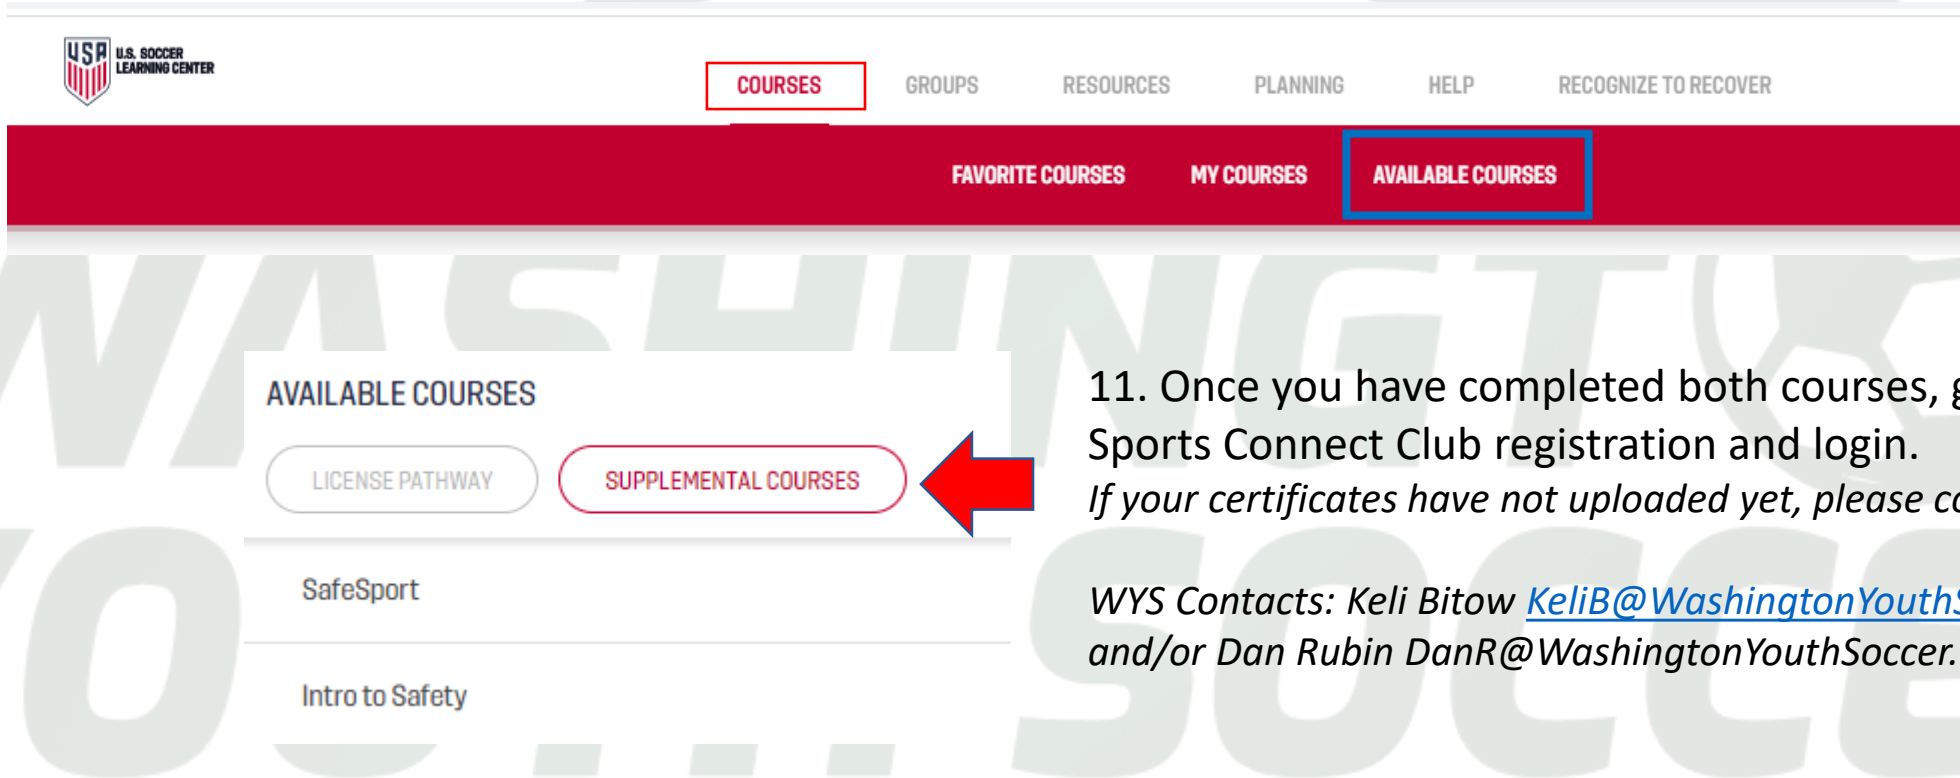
USA U.S. SOCCER LEARNING CENTER

COURSES GROUPS RESOURCES PLANNING HELP RECOGNIZE TO RECOVER

FAVORITE COURSES MY COURSES AVAILABLE COURSES

AVAILABLE COURSES

LICENSE PATHWAY SUPPLEMENTAL COURSES

SafeSport

Intro to Safety

11. Once you have completed both courses, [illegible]
Sports Connect Club registration and login.
*If your certificates have not uploaded yet, please c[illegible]*

*WYS Contacts: Keli Bitow KeliB@WashingtonYouth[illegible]*
*and/or Dan Rubin DanR@WashingtonYouthSoccer.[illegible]*